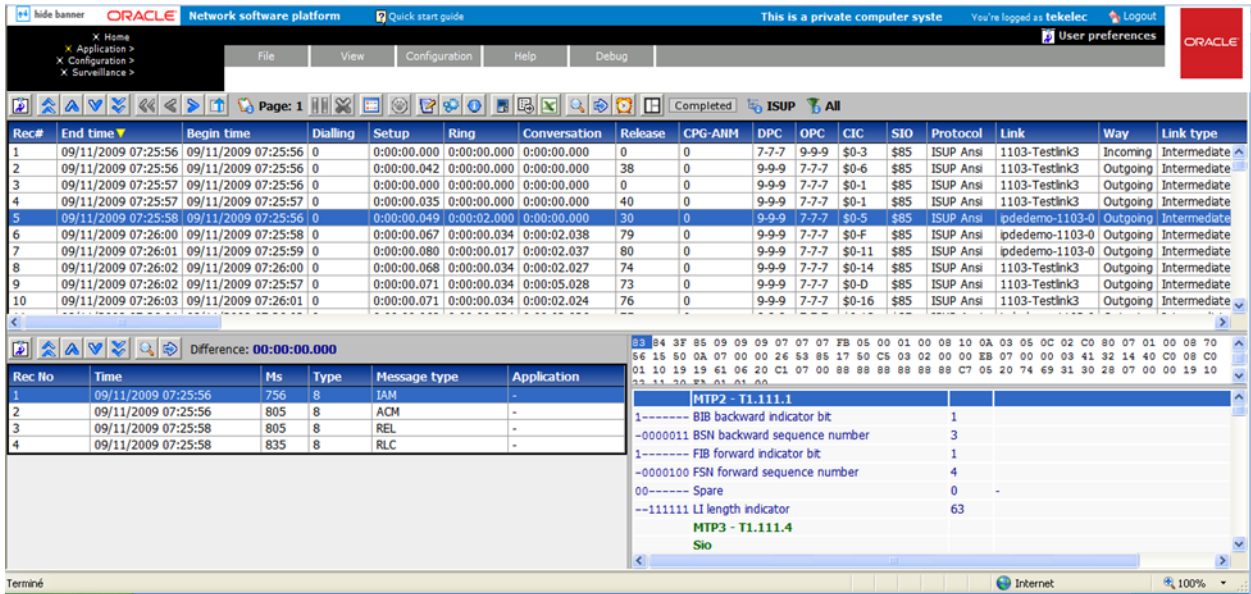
hide banner ORACLE Network software platform Quick start guide This is a private computer syste You're logged as tekelec Logout

User preferences ORACLE

Home
Application >
Configuration >
Surveillance >

File View Configuration Help Debug

Page: 1 Completed ISUP All

| Rec# | End time | Begin time | Dialling | Setup | Ring | Conversation | Release | CPG-ANM | DPC | OPC | CIC | SIO | Protocol | Link | Way | Link type |
|---|---|---|---|---|---|---|---|---|---|---|---|---|---|---|---|---|
| 1 | 09/11/2009 07:25:56 | 09/11/2009 07:25:56 | 0 | 0:00:00.000 | 0:00:00.000 | 0:00:00.000 | 0 | 0 | 7-7-7 | 9-9-9 | $0-3 | $85 | ISUP Ansi | 1103-Testlink3 | Incoming | Intermediate |
| 2 | 09/11/2009 07:25:56 | 09/11/2009 07:25:56 | 0 | 0:00:00.042 | 0:00:00.000 | 0:00:00.000 | 38 | 0 | 9-9-9 | 7-7-7 | $0-6 | $85 | ISUP Ansi | 1103-Testlink3 | Outgoing | Intermediate |
| 3 | 09/11/2009 07:25:57 | 09/11/2009 07:25:56 | 0 | 0:00:00.000 | 0:00:00.000 | 0:00:00.000 | 0 | 0 | 9-9-9 | 7-7-7 | $0-1 | $85 | ISUP Ansi | 1103-Testlink3 | Outgoing | Intermediate |
| 4 | 09/11/2009 07:25:57 | 09/11/2009 07:25:57 | 0 | 0:00:00.035 | 0:00:00.000 | 0:00:00.000 | 40 | 0 | 9-9-9 | 7-7-7 | $0-1 | $85 | ISUP Ansi | 1103-Testlink3 | Outgoing | Intermediate |
| 5 | 09/11/2009 07:25:58 | 09/11/2009 07:25:57 | 0 | 0:00:00.049 | 0:00:02.000 | 0:00:00.000 | 30 | 0 | 9-9-9 | 7-7-7 | $0-5 | $85 | ISUP Ansi | ipdedemo-1103-0 | Outgoing | Intermediate |
| 6 | 09/11/2009 07:26:00 | 09/11/2009 07:25:58 | 0 | 0:00:00.067 | 0:00:00.034 | 0:00:02.038 | 79 | 0 | 9-9-9 | 7-7-7 | $0-F | $85 | ISUP Ansi | ipdedemo-1103-0 | Outgoing | Intermediate |
| 7 | 09/11/2009 07:26:01 | 09/11/2009 07:25:59 | 0 | 0:00:00.080 | 0:00:00.017 | 0:00:02.037 | 80 | 0 | 9-9-9 | 7-7-7 | $0-11 | $85 | ISUP Ansi | ipdedemo-1103-0 | Outgoing | Intermediate |
| 8 | 09/11/2009 07:26:02 | 09/11/2009 07:26:00 | 0 | 0:00:00.068 | 0:00:00.034 | 0:00:02.027 | 74 | 0 | 9-9-9 | 7-7-7 | $0-14 | $85 | ISUP Ansi | 1103-Testlink3 | Outgoing | Intermediate |
| 9 | 09/11/2009 07:26:02 | 09/11/2009 07:25:57 | 0 | 0:00:00.071 | 0:00:00.034 | 0:00:05.028 | 73 | 0 | 9-9-9 | 7-7-7 | $0-D | $85 | ISUP Ansi | 1103-Testlink3 | Outgoing | Intermediate |
| 10 | 09/11/2009 07:26:03 | 09/11/2009 07:26:01 | 0 | 0:00:00.071 | 0:00:00.034 | 0:00:02.024 | 76 | 0 | 9-9-9 | 7-7-7 | $0-16 | $85 | ISUP Ansi | 1103-Testlink3 | Outgoing | Intermediate |

Difference: 00:00:00.000

| Rec No | Time | Ms | Type | Message type | Application |
|---|---|---|---|---|---|
| 1 | 09/11/2009 07:25:56 | 756 | 8 | IAM | - |
| 2 | 09/11/2009 07:25:56 | 805 | 8 | ACM | - |
| 3 | 09/11/2009 07:25:58 | 805 | 8 | REL | - |
| 4 | 09/11/2009 07:25:58 | 835 | 8 | RLC | - |

83 84 3F 85 09 09 07 07 07 FB 05 00 01 00 08 10 0A 03 05 0C 02 C0 80 07 01 00 08 70 56 15 50 0A 07 00 00 26 53 85 17 50 C5 03 02 00 00 EB 07 00 00 03 41 32 14 40 C0 08 C0 01 10 19 19 61 06 20 C1 07 00 88 88 88 88 88 C7 05 20 74 69 31 30 28 07 00 00 19 10 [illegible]

MTP2 - T1.111.1
1------- BIB backward indicator bit 1
-0000011 BSN backward sequence number 3
1------- FIB forward indicator bit 1
-0000100 FSN forward sequence number 4
00------ Spare 0 -
--111111 LI length indicator 63
MTP3 - T1.111.4
Sio

Terminé Internet 100%